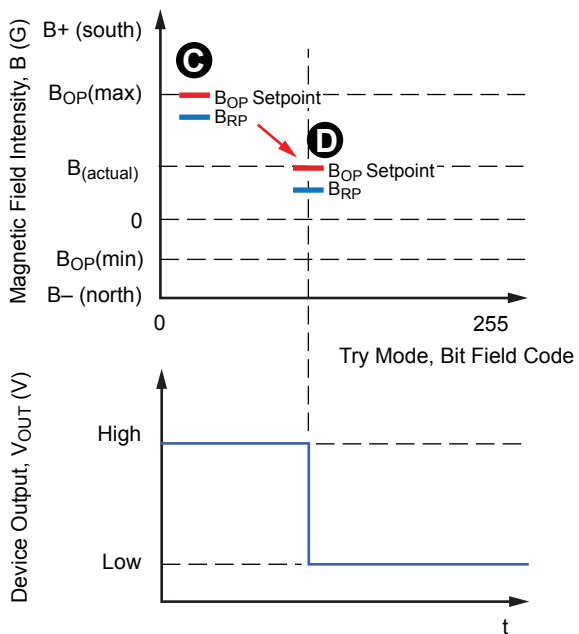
Magnetic Field Intensity, B (G)

B+ (south)

C

$B_{OP}$(max)

$B_{OP}$ Setpoint

$B_{RP}$

D

$B_{(actual)}$

$B_{OP}$ Setpoint

$B_{RP}$

0

$B_{OP}$(min)

B– (north)

0

255

Try Mode, Bit Field Code

Device Output, $V_{OUT}$ (V)

High

Low

t